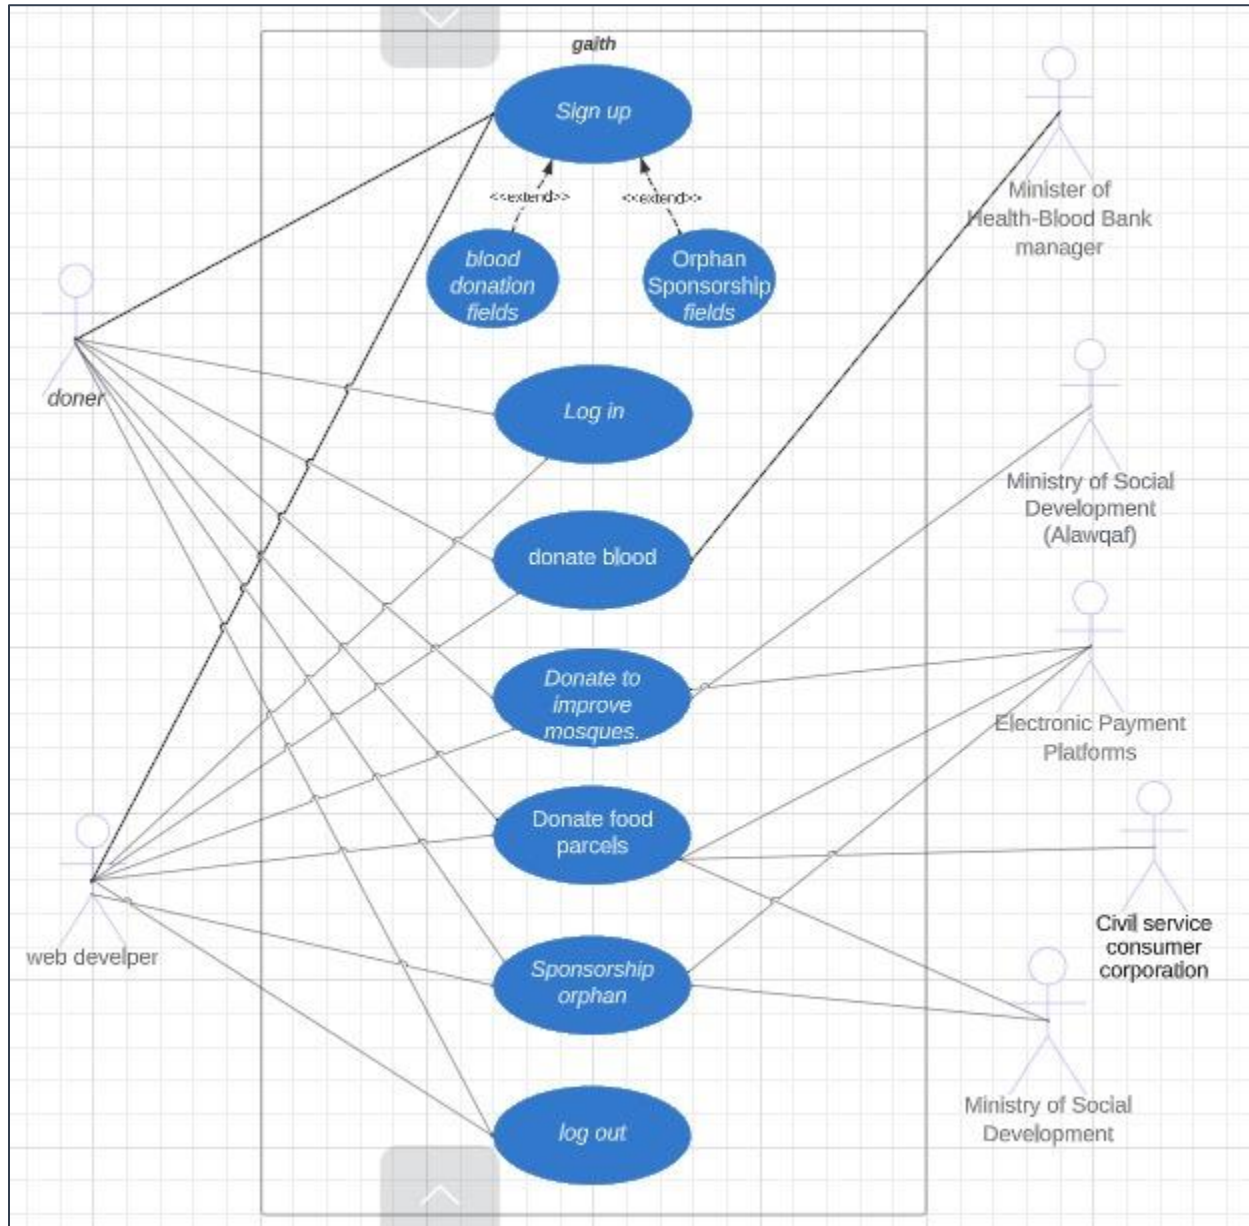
gaith

Sign up

<<extend>>

<<extend>>

blood donation fields

Orphan Sponsorship fields

Log in

donate blood

Donate to improve mosques.

Donate food parcels

Sponsorship orphan

log out

doner

web develper

Minister of Health-Blood Bank manager

Ministry of Social Development (Alawqaf)

Electronic Payment Platforms

Civil service consumer corporation

Ministry of Social Development